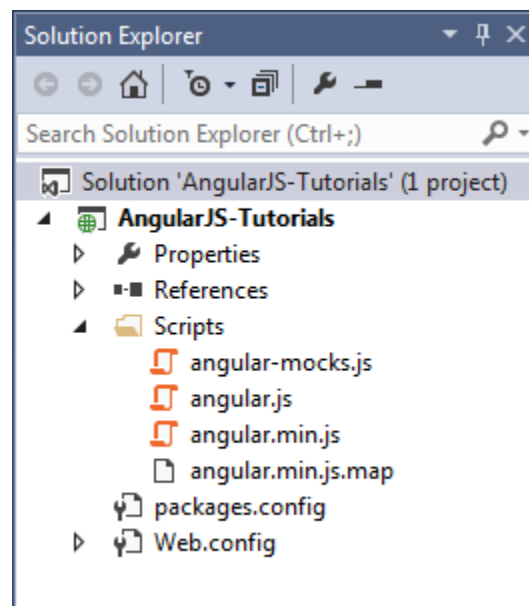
Solution Explorer

Search Solution Explorer (Ctrl+;)

Solution 'AngularJS-Tutorials' (1 project)

AngularJS-Tutorials

Properties

References

Scripts

angular-mocks.js

angular.js

angular.min.js

angular.min.js.map

packages.config

Web.config